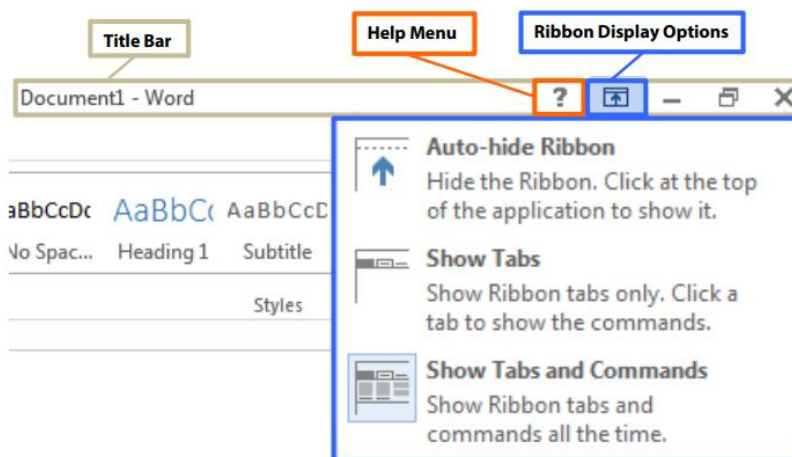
Title Bar

Help Menu

Ribbon Display Options

Document1 - Word

?

aBbCcDc
No Spac...

AaBbCc
Heading 1

AaBbCcD
Subtitle

Styles

Auto-hide Ribbon
Hide the Ribbon. Click at the top of the application to show it.

Show Tabs
Show Ribbon tabs only. Click a tab to show the commands.

Show Tabs and Commands
Show Ribbon tabs and commands all the time.